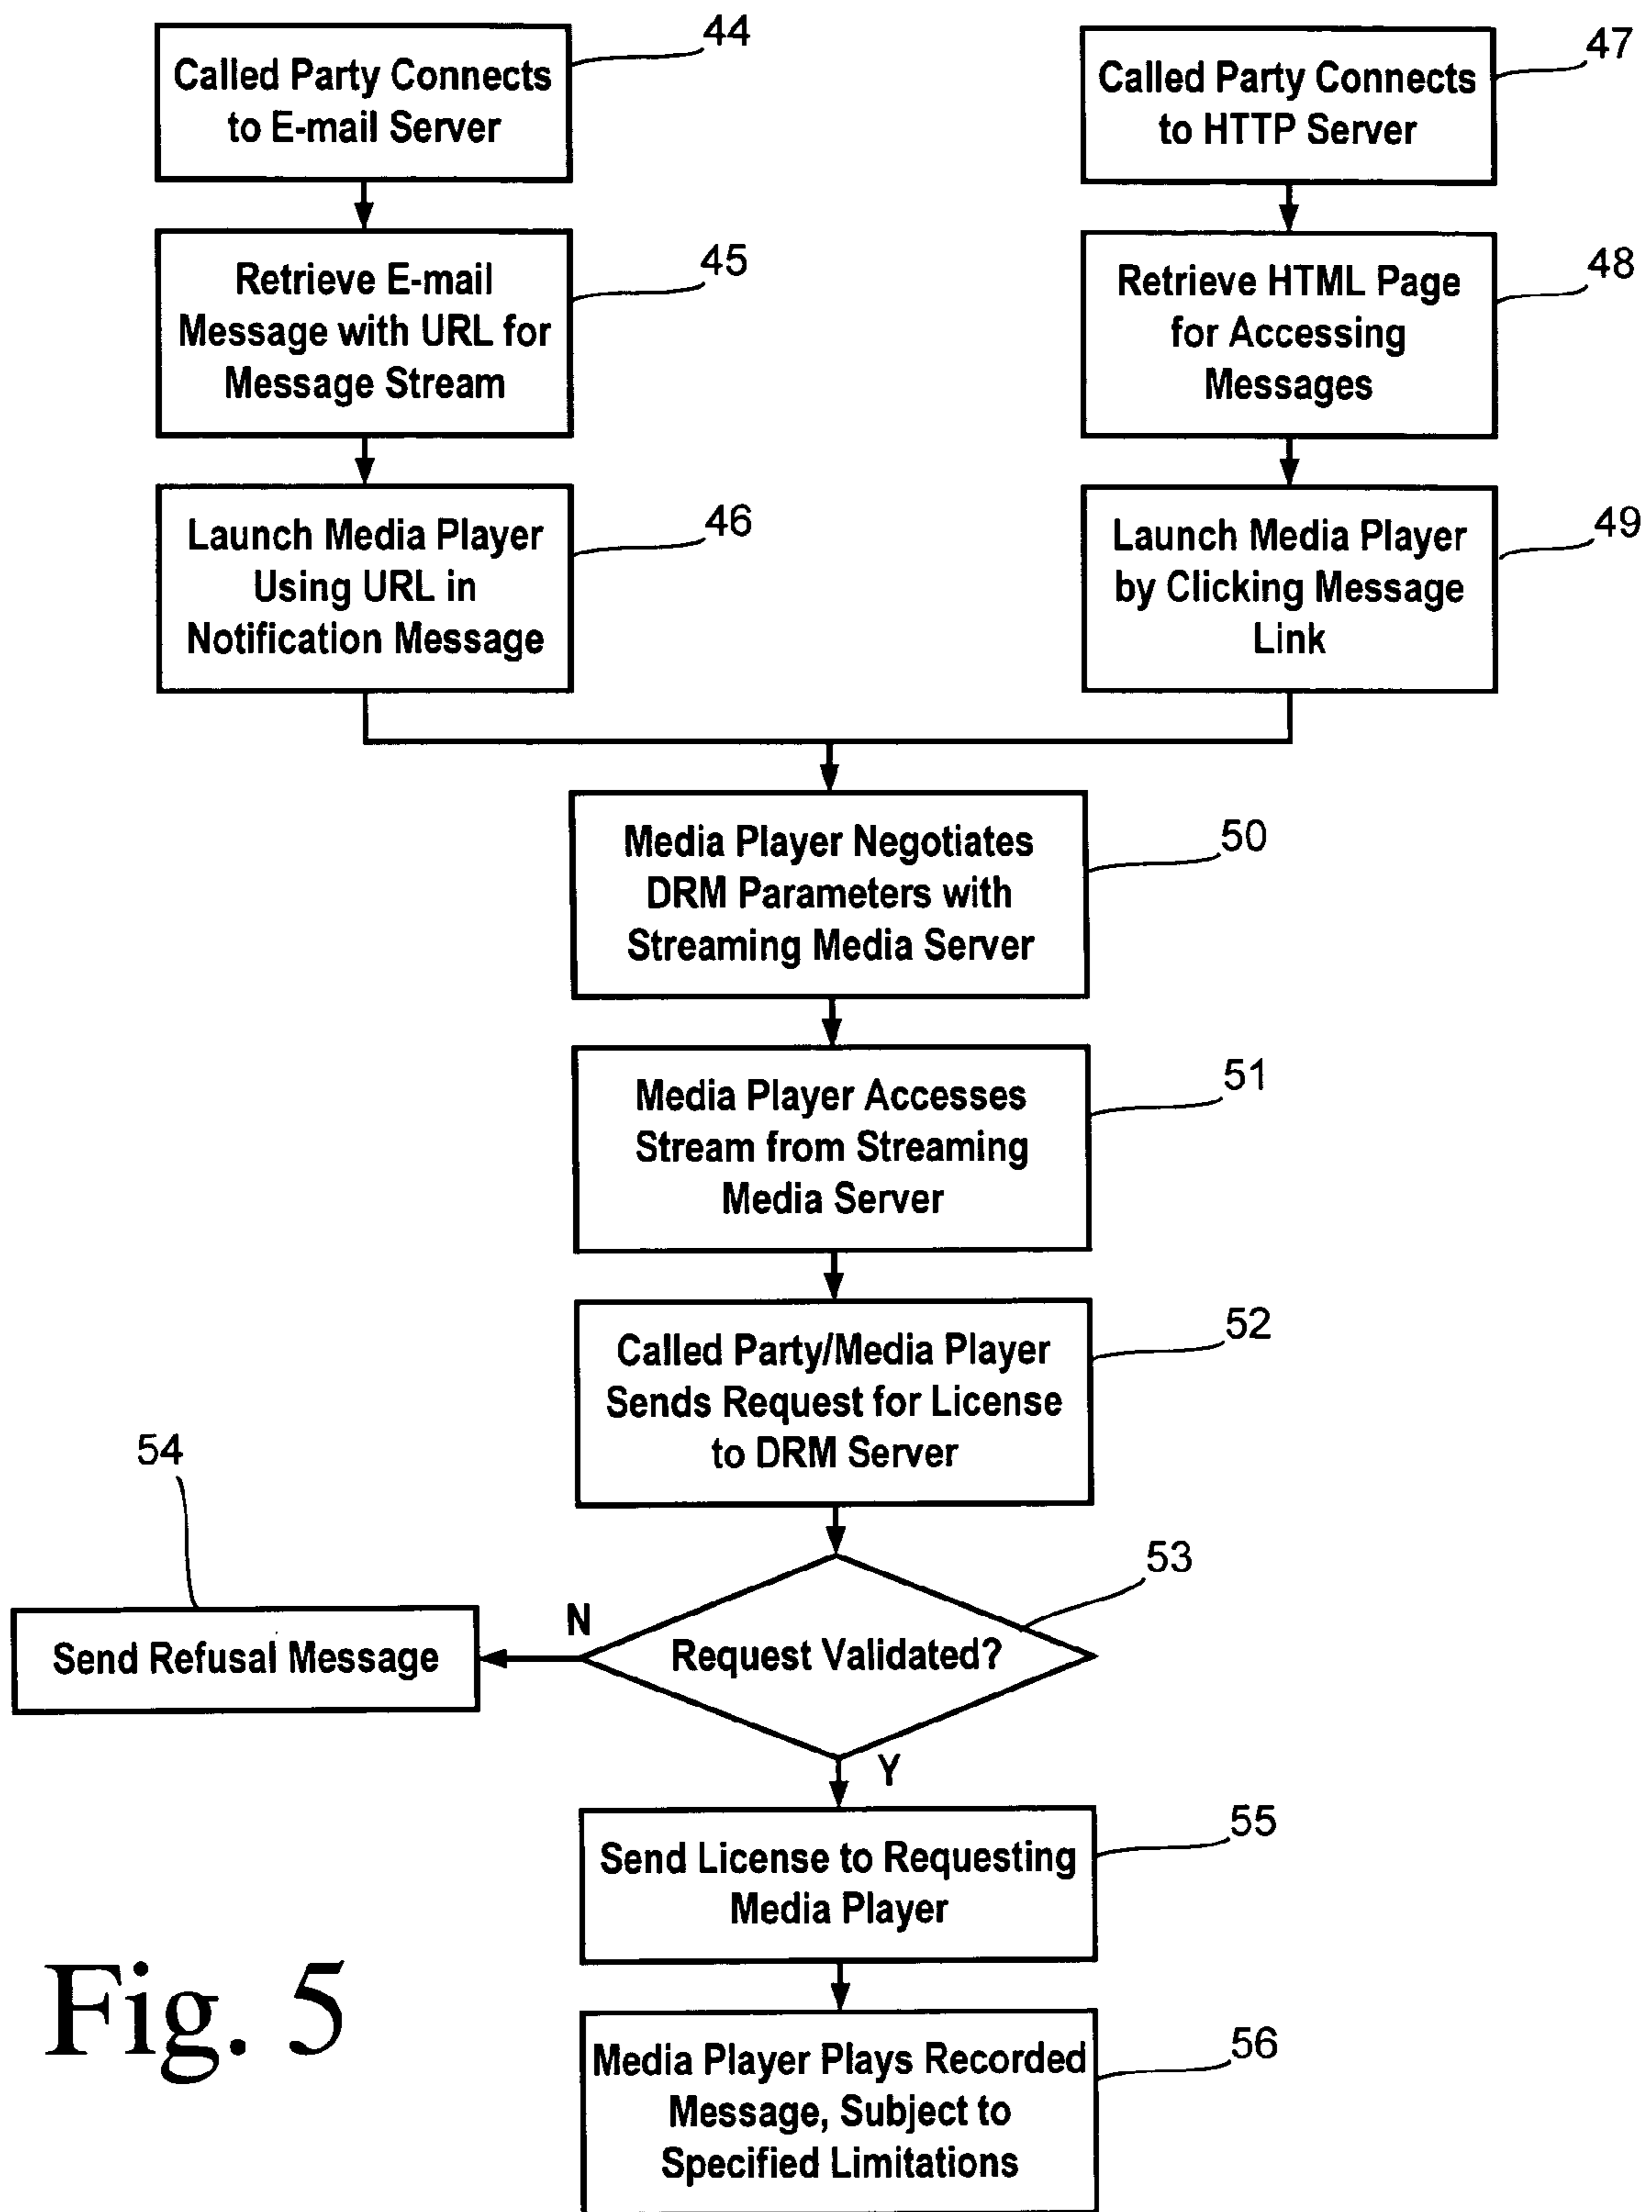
Called Party Connects to E-mail Server
44

Called Party Connects to HTTP Server
47

Retrieve E-mail Message with URL for Message Stream
45

Retrieve HTML Page for Accessing Messages
48

Launch Media Player Using URL in Notification Message
46

Launch Media Player by Clicking Message Link
49

Media Player Negotiates DRM Parameters with Streaming Media Server
50

Media Player Accesses Stream from Streaming Media Server
51

Called Party/Media Player Sends Request for License to DRM Server
52

54
Send Refusal Message

N
Request Validated?
53
Y

Send License to Requesting Media Player
55

Fig. 5

Media Player Plays Recorded Message, Subject to Specified Limitations
56